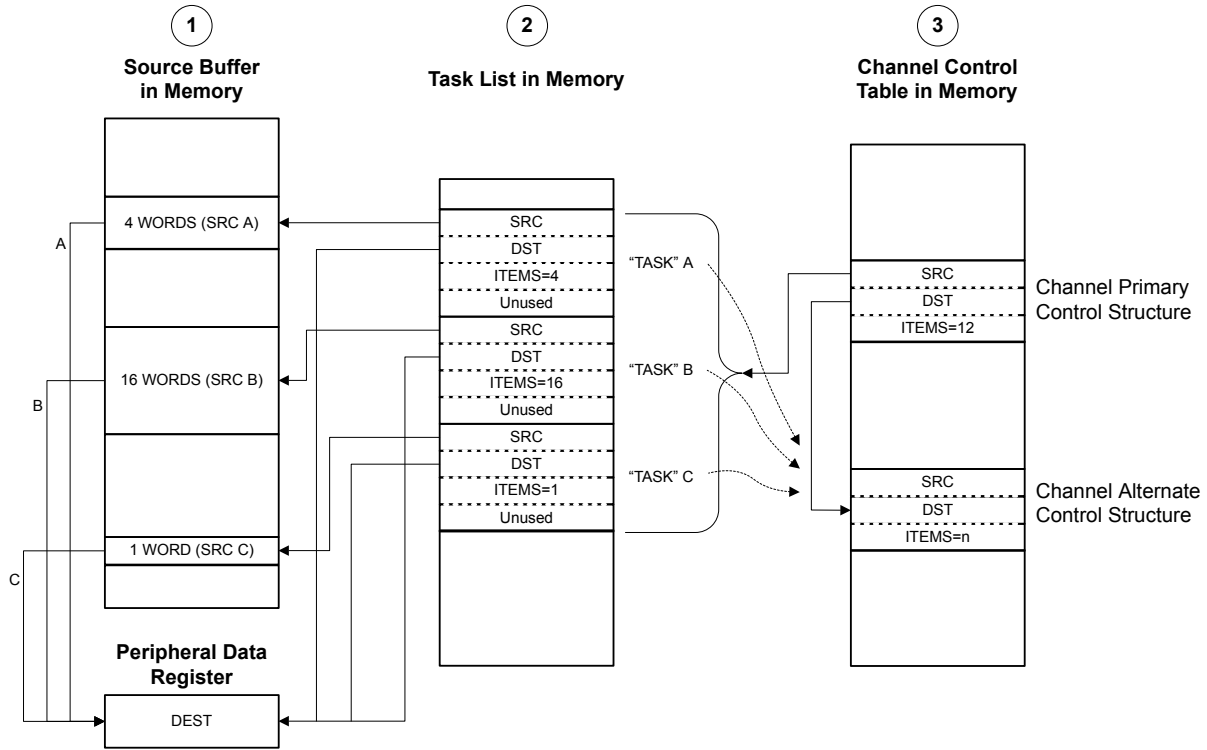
1

Source Buffer in Memory

2

Task List in Memory

3

Channel Control Table in Memory

4 WORDS (SRC A)

A

SRC

DST

ITEMS=4

Unused

"TASK" A

SRC

DST

ITEMS=12

Channel Primary Control Structure

16 WORDS (SRC B)

B

SRC

DST

ITEMS=16

Unused

"TASK" B

SRC

DST

ITEMS=1

Unused

"TASK" C

SRC

DST

ITEMS=n

Channel Alternate Control Structure

1 WORD (SRC C)

C

Peripheral Data Register

DEST